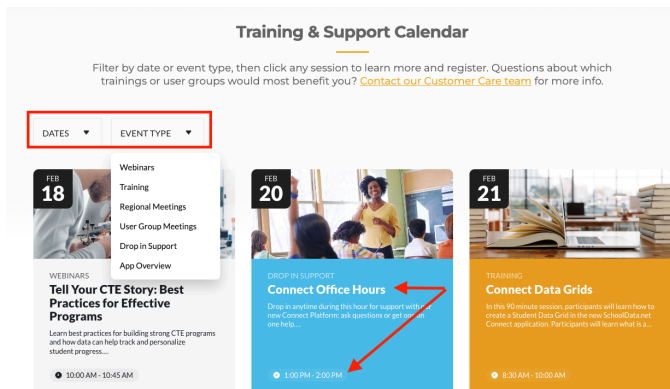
Training & Support Calendar

Filter by date or event type, then click any session to learn more and register. Questions about which trainings or user groups would most benefit you? Contact our Customer Care team for more info.

DATES ▼

EVENT TYPE ▼

Webinars
Training
Regional Meetings
User Group Meetings
Drop in Support
App Overview

FEB 18

WEBINARS

Tell Your CTE Story: Best Practices for Effective Programs

Learn best practices for building strong CTE programs and how data can help track and personalize student progress....

10:00 AM - 10:45 AM

FEB 20

DROP IN SUPPORT

Connect Office Hours

Drop in anytime during this hour for support with the new Connect Platform: ask questions or get on an one help....

1:00 PM - 2:00 PM

FEB 21

TRAINING

Connect Data Grids

In this 90 minute session, participants will learn how to create a Student Data Grid in the new SchoolData.net Connect application. Participants will learn what is a...

8:30 AM - 10:00 AM